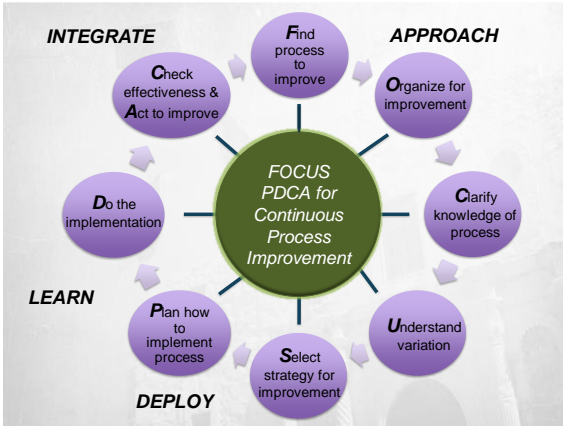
INTEGRATE

APPROACH

Find process to improve

Organize for improvement

Clarify knowledge of process

Understand variation

Select strategy for improvement

Plan how to implement process

Do the implementation

Check effectiveness & Act to improve

FOCUS PDCA for Continuous Process Improvement

LEARN

DEPLOY